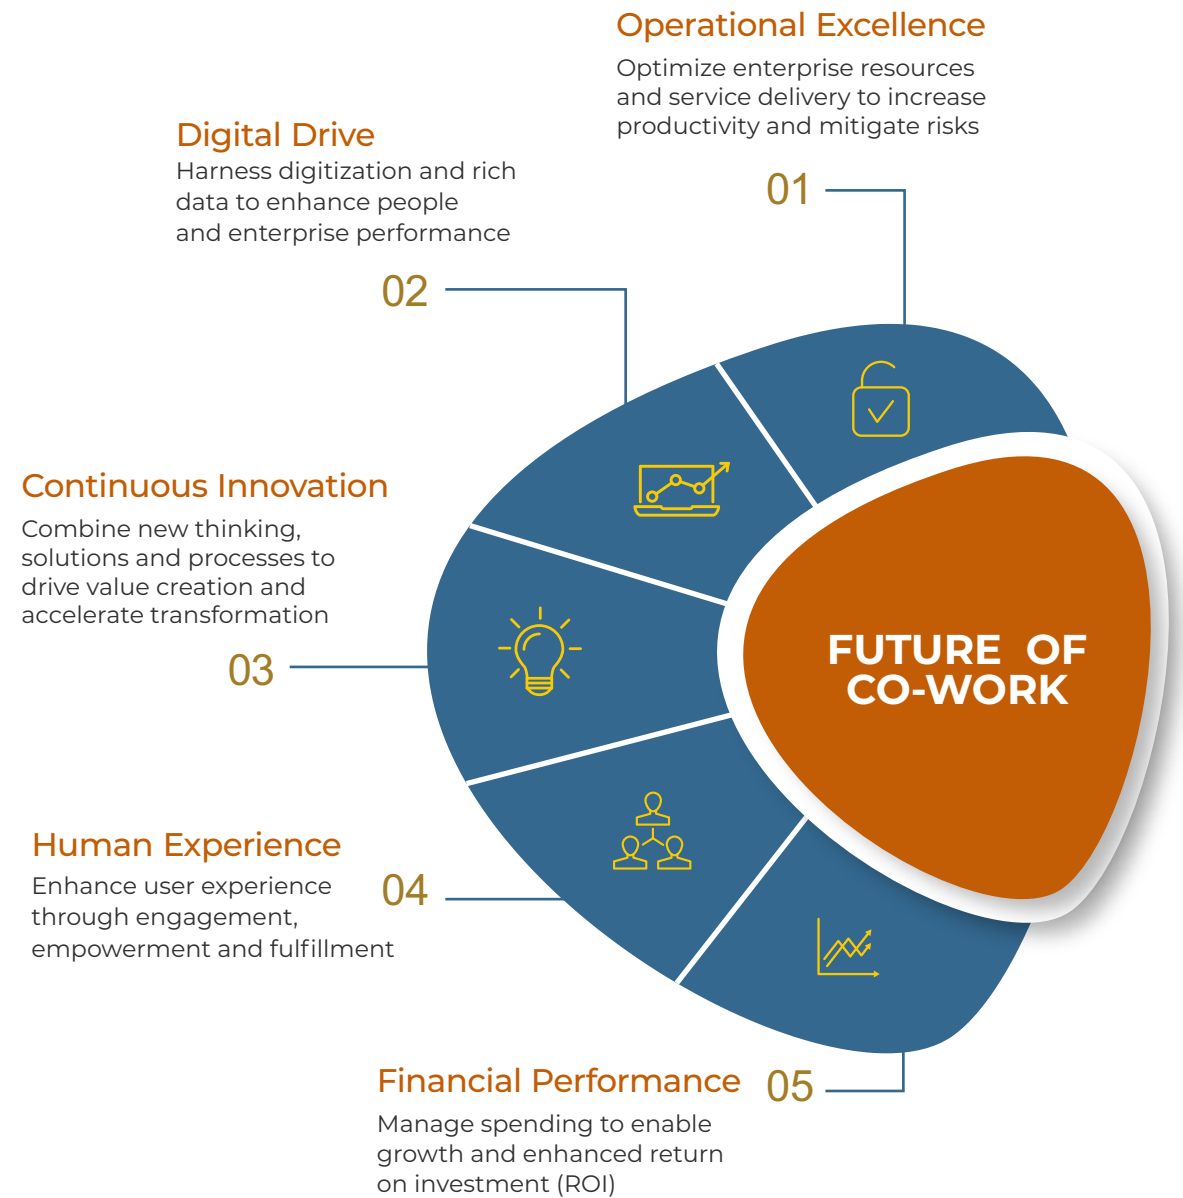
Operational Excellence
Optimize enterprise resources and service delivery to increase productivity and mitigate risks

01

Digital Drive
Harness digitization and rich data to enhance people and enterprise performance

02

Continuous Innovation
Combine new thinking, solutions and processes to drive value creation and accelerate transformation

03

FUTURE OF CO-WORK

Human Experience
Enhance user experience through engagement, empowerment and fulfillment

04

Financial Performance
Manage spending to enable growth and enhanced return on investment (ROI)

05